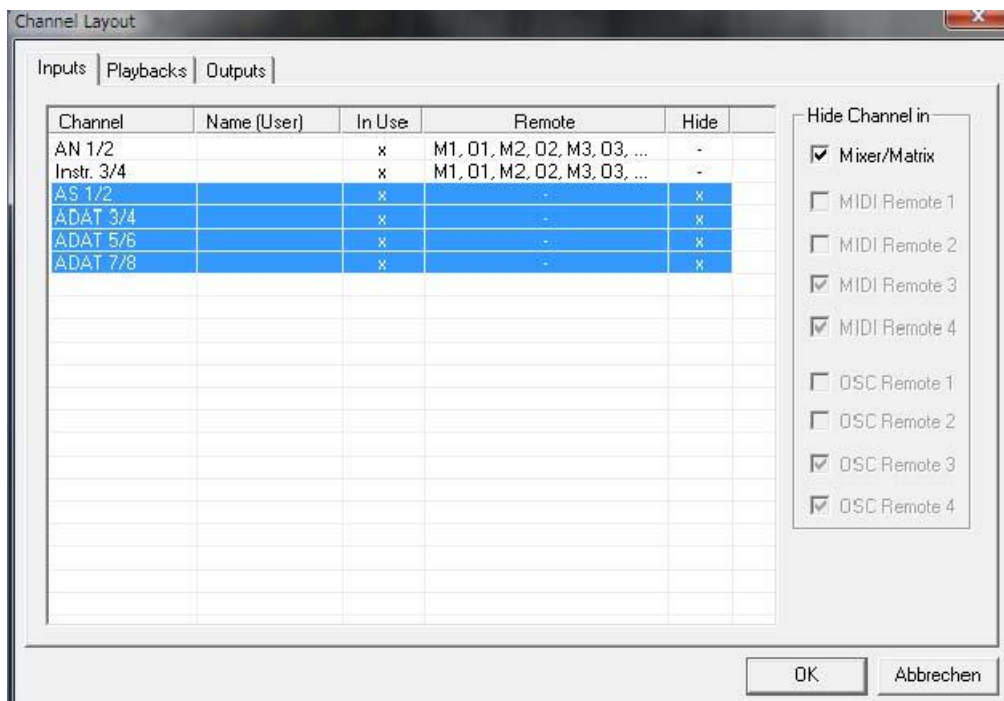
Channel Layout

Inputs | Playbacks | Outputs

| Channel | Name (User) | In Use | Remote | Hide |
|---|---|---|---|---|
| AN 1/2 | | x | M1, O1, M2, O2, M3, O3, ... | - |
| Instr. 3/4 | | x | M1, O1, M2, O2, M3, O3, ... | - |
| AS 1/2 | | x | - | x |
| ADAT 3/4 | | x | - | x |
| ADAT 5/6 | | x | - | x |
| ADAT 7/8 | | x | - | x |

Hide Channel in
Mixer/Matrix
MIDI Remote 1
MIDI Remote 2
MIDI Remote 3
MIDI Remote 4
OSC Remote 1
OSC Remote 2
OSC Remote 3
OSC Remote 4

OK
Abbrechen